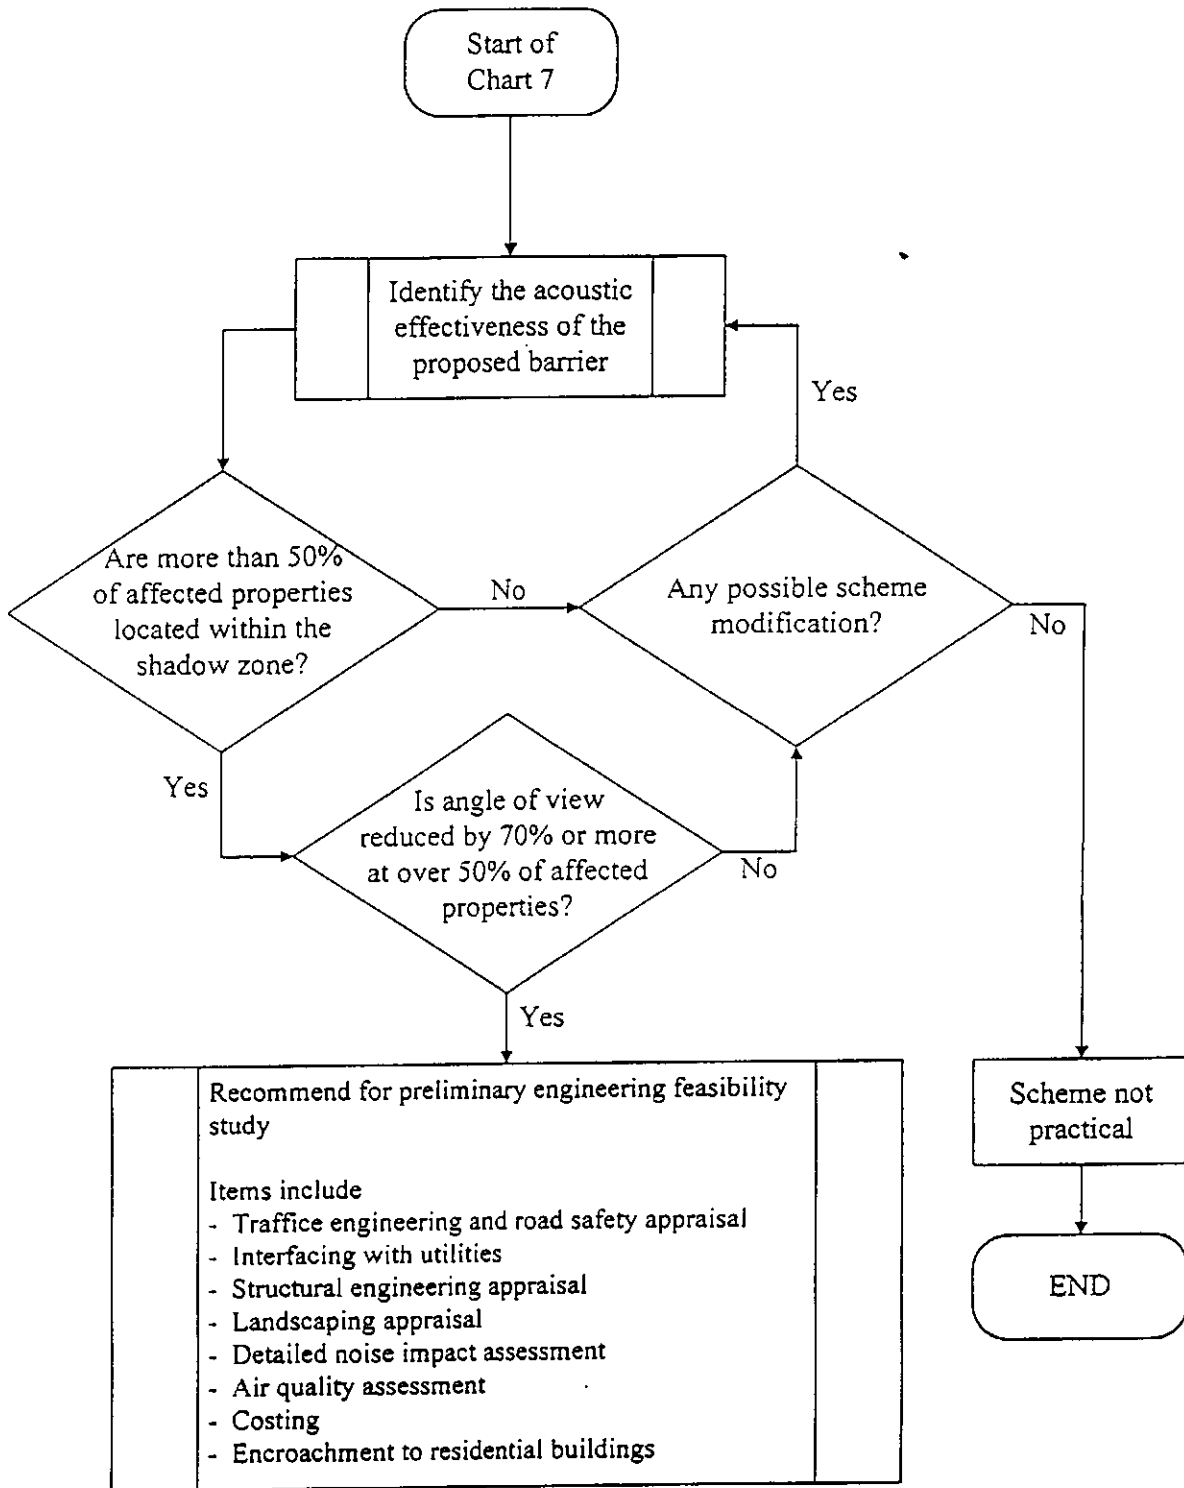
Start of Chart 7

Identify the acoustic effectiveness of the proposed barrier

Yes

Are more than 50% of affected properties located within the shadow zone?

No

Any possible scheme modification?

No

Yes

Is angle of view reduced by 70% or more at over 50% of affected properties?

No

Yes

Recommend for preliminary engineering feasibility study

Items include
- Traffice engineering and road safety appraisal
- Interfacing with utilities
- Structural engineering appraisal
- Landscaping appraisal
- Detailed noise impact assessment
- Air quality assessment
- Costing
- Encroachment to residential buildings

Scheme not practical

END